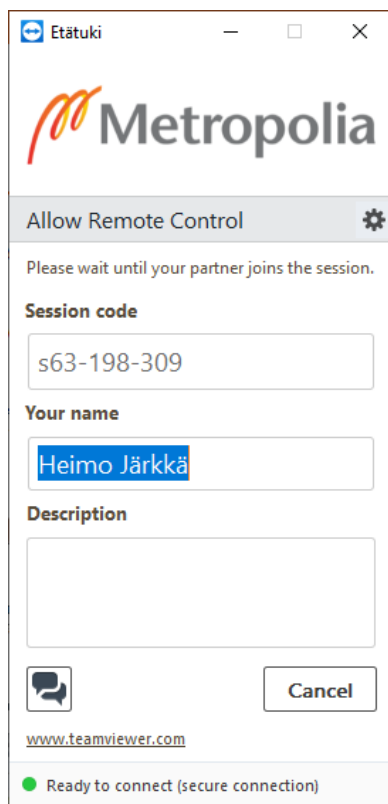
Etätuki

Metropolia

Allow Remote Control

Please wait until your partner joins the session.

Session code

s63-198-309

Your name

Heimo Järkkä

Description

Cancel

www.teamviewer.com

Ready to connect (secure connection)